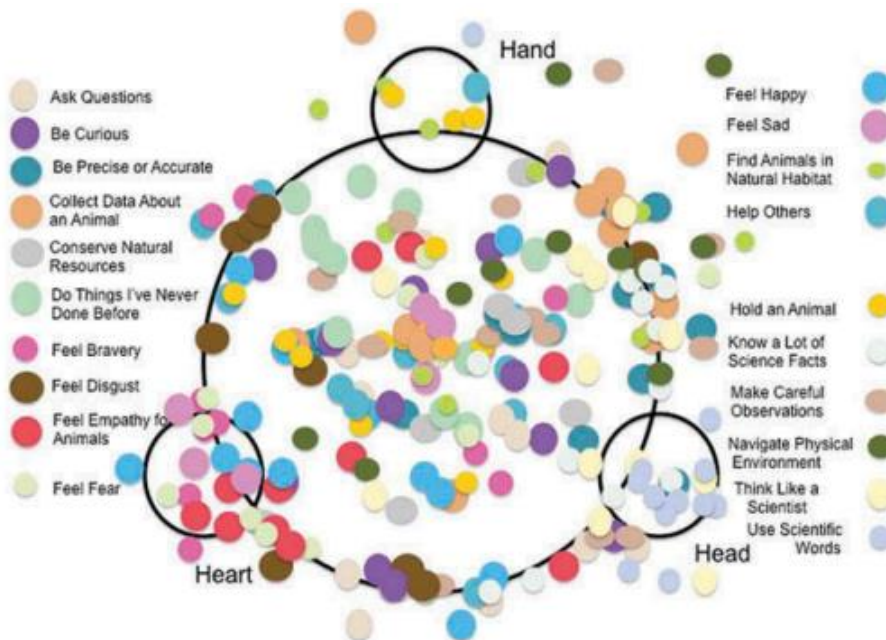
Hand

Ask Questions
Be Curious
Be Precise or Accurate
Collect Data About an Animal
Conserve Natural Resources
Do Things I've Never Done Before
Feel Bravery
Feel Disgust
Feel Empathy for Animals
Feel Fear

Feel Happy
Feel Sad
Find Animals in Natural Habitat
Help Others

Hold an Animal
Know a Lot of Science Facts
Make Careful Observations
Navigate Physical Environment
Think Like a Scientist
Use Scientific Words

Heart

Head